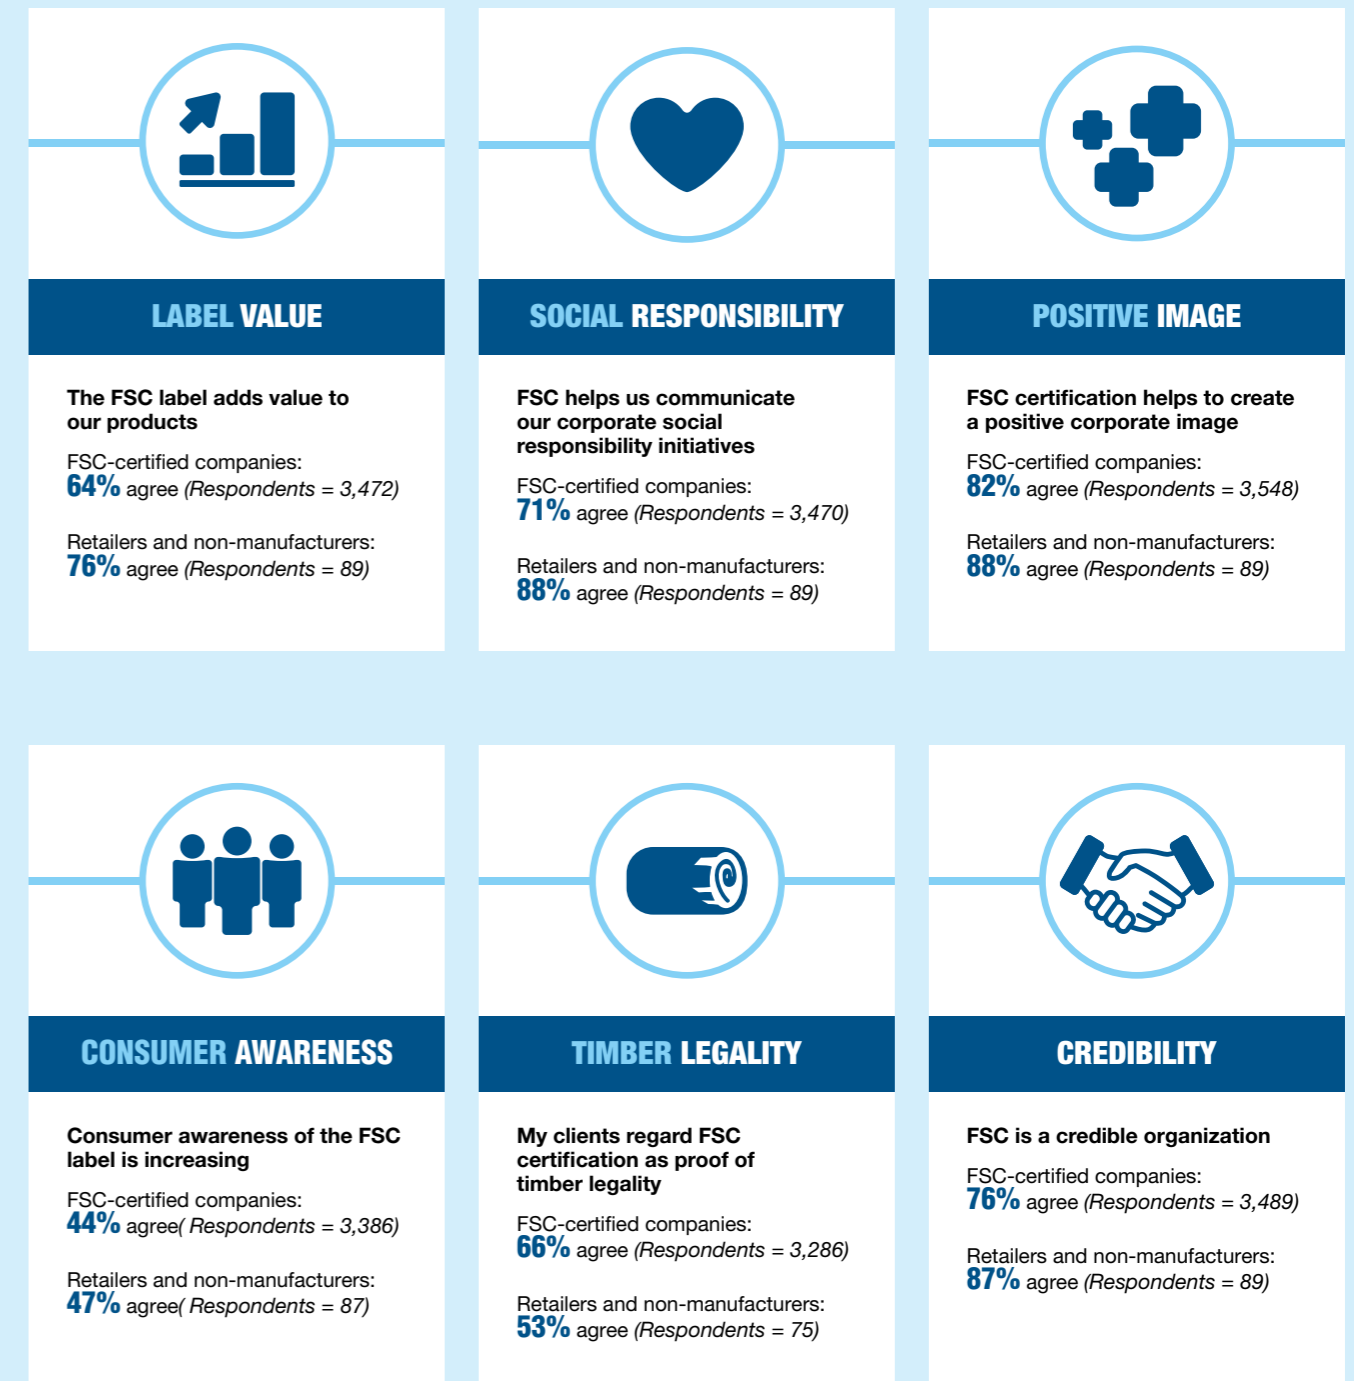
LABEL VALUE

The FSC label adds value to our products

FSC-certified companies:
64% agree (Respondents = 3,472)

Retailers and non-manufacturers:
76% agree (Respondents = 89)

SOCIAL RESPONSIBILITY

FSC helps us communicate our corporate social responsibility initiatives

FSC-certified companies:
71% agree (Respondents = 3,470)

Retailers and non-manufacturers:
88% agree (Respondents = 89)

POSITIVE IMAGE

FSC certification helps to create a positive corporate image

FSC-certified companies:
82% agree (Respondents = 3,548)

Retailers and non-manufacturers:
88% agree (Respondents = 89)

CONSUMER AWARENESS

Consumer awareness of the FSC label is increasing

FSC-certified companies:
44% agree( Respondents = 3,386)

Retailers and non-manufacturers:
47% agree( Respondents = 87)

TIMBER LEGALITY

My clients regard FSC certification as proof of timber legality

FSC-certified companies:
66% agree (Respondents = 3,286)

Retailers and non-manufacturers:
53% agree (Respondents = 75)

CREDIBILITY

FSC is a credible organization

FSC-certified companies:
76% agree (Respondents = 3,489)

Retailers and non-manufacturers:
87% agree (Respondents = 89)